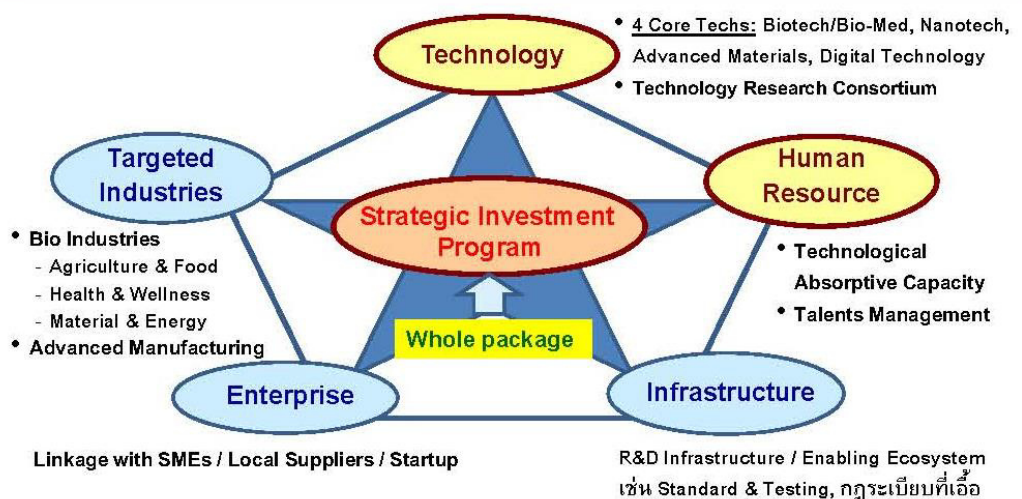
• 4 Core Techs: Biotech/Bio-Med, Nanotech, Advanced Materials, Digital Technology
• Technology Research Consortium

Technology

Targeted Industries

Human Resource

Strategic Investment Program

• Bio Industries
- Agriculture & Food
- Health & Wellness
- Material & Energy
• Advanced Manufacturing

• Technological Absorptive Capacity
• Talents Management

Whole package

Enterprise

Infrastructure

Linkage with SMEs / Local Suppliers / Startup

R&D Infrastructure / Enabling Ecosystem เช่น Standard & Testing, กฎระเบียบที่เอื้อ